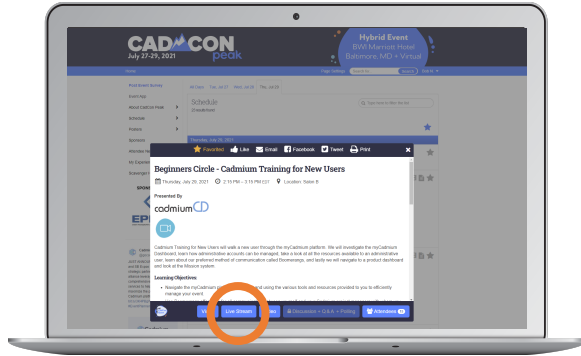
CAD CON peak
July 27-29, 2021

Hybrid Event
BWI Marriott Hotel
Baltimore, MD + Virtual

Post Event Survey
Event App
About CadCon Peak
Schedule
Posters
Sponsors
Attendee
My Explorer
Exchange

All Days Tue, Jul 27 Wed, Jul 28 Thu, Jul 29

Schedule

Thursday, July 29, 2021

Favorited Like Email Facebook Tweet Print

Beginners Circle - Cadmium Training for New Users

Thursday, July 29, 2021 2:15 PM – 3:15 PM CDT Location: Salon B

Presented By

cadmium

Cadmium Training for New Users will walk a new user through the myCadmium platform. We will investigate the myCadmium Dashboard, learn how administrative accounts can be managed, take a look at all the resources available to an administrative user, learn about our preferred method of communication called Boomerang, and lastly we will navigate to a product dashboard and look at the Mission system.

Learning Objectives

Navigate the myCadmium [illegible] and using the various tools and resources provided to you to efficiently manage your event

Live Stream

Discussion - Q & A - Polling

Attendees